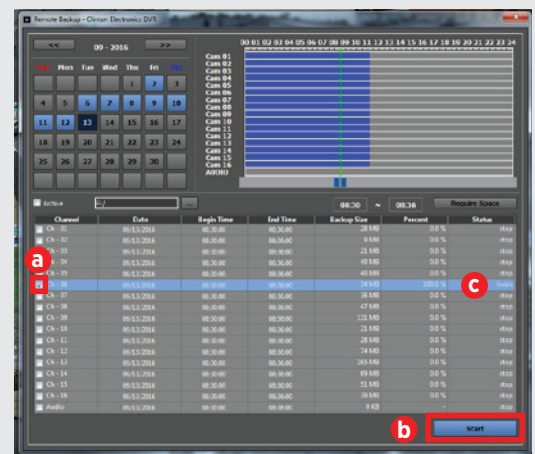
Remote Backup - Clinton Electronics DVR

<<
09 - 2016
>>

| Sun | Mon | Tue | Wed | Thu | Fri | Sat |
|---|---|---|---|---|---|---|
| | | | | 1 | 2 | 3 |
| 4 | 5 | 6 | 7 | 8 | 9 | 10 |
| 11 | 12 | 13 | 14 | 15 | 16 | 17 |
| 18 | 19 | 20 | 21 | 22 | 23 | 24 |
| 25 | 26 | 27 | 28 | 29 | 30 | |

00 01 02 03 04 05 06 07 08 09 10 11 12 13 14 15 16 17 18 19 20 21 22 23 24

Cam 01
Cam 02
Cam 03
Cam 04
Cam 05
Cam 06
Cam 07
Cam 08
Cam 09
Cam 10
Cam 11
Cam 12
Cam 13
Cam 14
Cam 15
Cam 16
AUDIO

Active
C:/
...
08:30
~
08:36
Require Space

| Channel | Date | Begin Time | End Time | Backup Size | Percent | Status |
|---|---|---|---|---|---|---|
| Ch - 01 | 09/13/2016 | 08:30:00 | 08:36:00 | 28 MB | 0.0 % | stop |
| Ch - 02 | 09/13/2016 | 08:30:00 | 08:36:00 | 9 MB | 0.0 % | stop |
| Ch - 03 | 09/13/2016 | 08:30:00 | 08:36:00 | 21 MB | 0.0 % | stop |
| Ch - 04 | 09/13/2016 | 08:30:00 | 08:36:00 | 40 MB | 0.0 % | stop |
| Ch - 05 | 09/13/2016 | 08:30:00 | 08:36:00 | 40 MB | 0.0 % | stop |
| Ch - 06 | 09/13/2016 | 08:30:00 | 08:36:00 | 34 MB | 100.0 % | finish |
| Ch - 07 | 09/13/2016 | 08:30:00 | 08:36:00 | 36 MB | 0.0 % | stop |
| Ch - 08 | 09/13/2016 | 08:30:00 | 08:36:00 | 47 MB | 0.0 % | stop |
| Ch - 09 | 09/13/2016 | 08:30:00 | 08:36:00 | 131 MB | 0.0 % | stop |
| Ch - 10 | 09/13/2016 | 08:30:00 | 08:36:00 | 40 MB | 0.0 % | stop |
| Ch - 11 | 09/13/2016 | 08:30:00 | 08:36:00 | 28 MB | 0.0 % | stop |
| Ch - 12 | 09/13/2016 | 08:30:00 | 08:36:00 | 34 MB | 0.0 % | stop |
| Ch - 13 | 09/13/2016 | 08:30:00 | 08:36:00 | 165 MB | 0.0 % | stop |
| Ch - 14 | 09/13/2016 | 08:30:00 | 08:36:00 | 69 MB | 0.0 % | stop |
| Ch - 15 | 09/13/2016 | 08:30:00 | 08:36:00 | 51 MB | 0.0 % | stop |
| Ch - 16 | 09/13/2016 | 08:30:00 | 08:36:00 | 39 MB | 0.0 % | stop |
| Audio | 09/13/2016 | 08:30:00 | 08:36:00 | 0 KB | - | stop |

a
b
c
Start